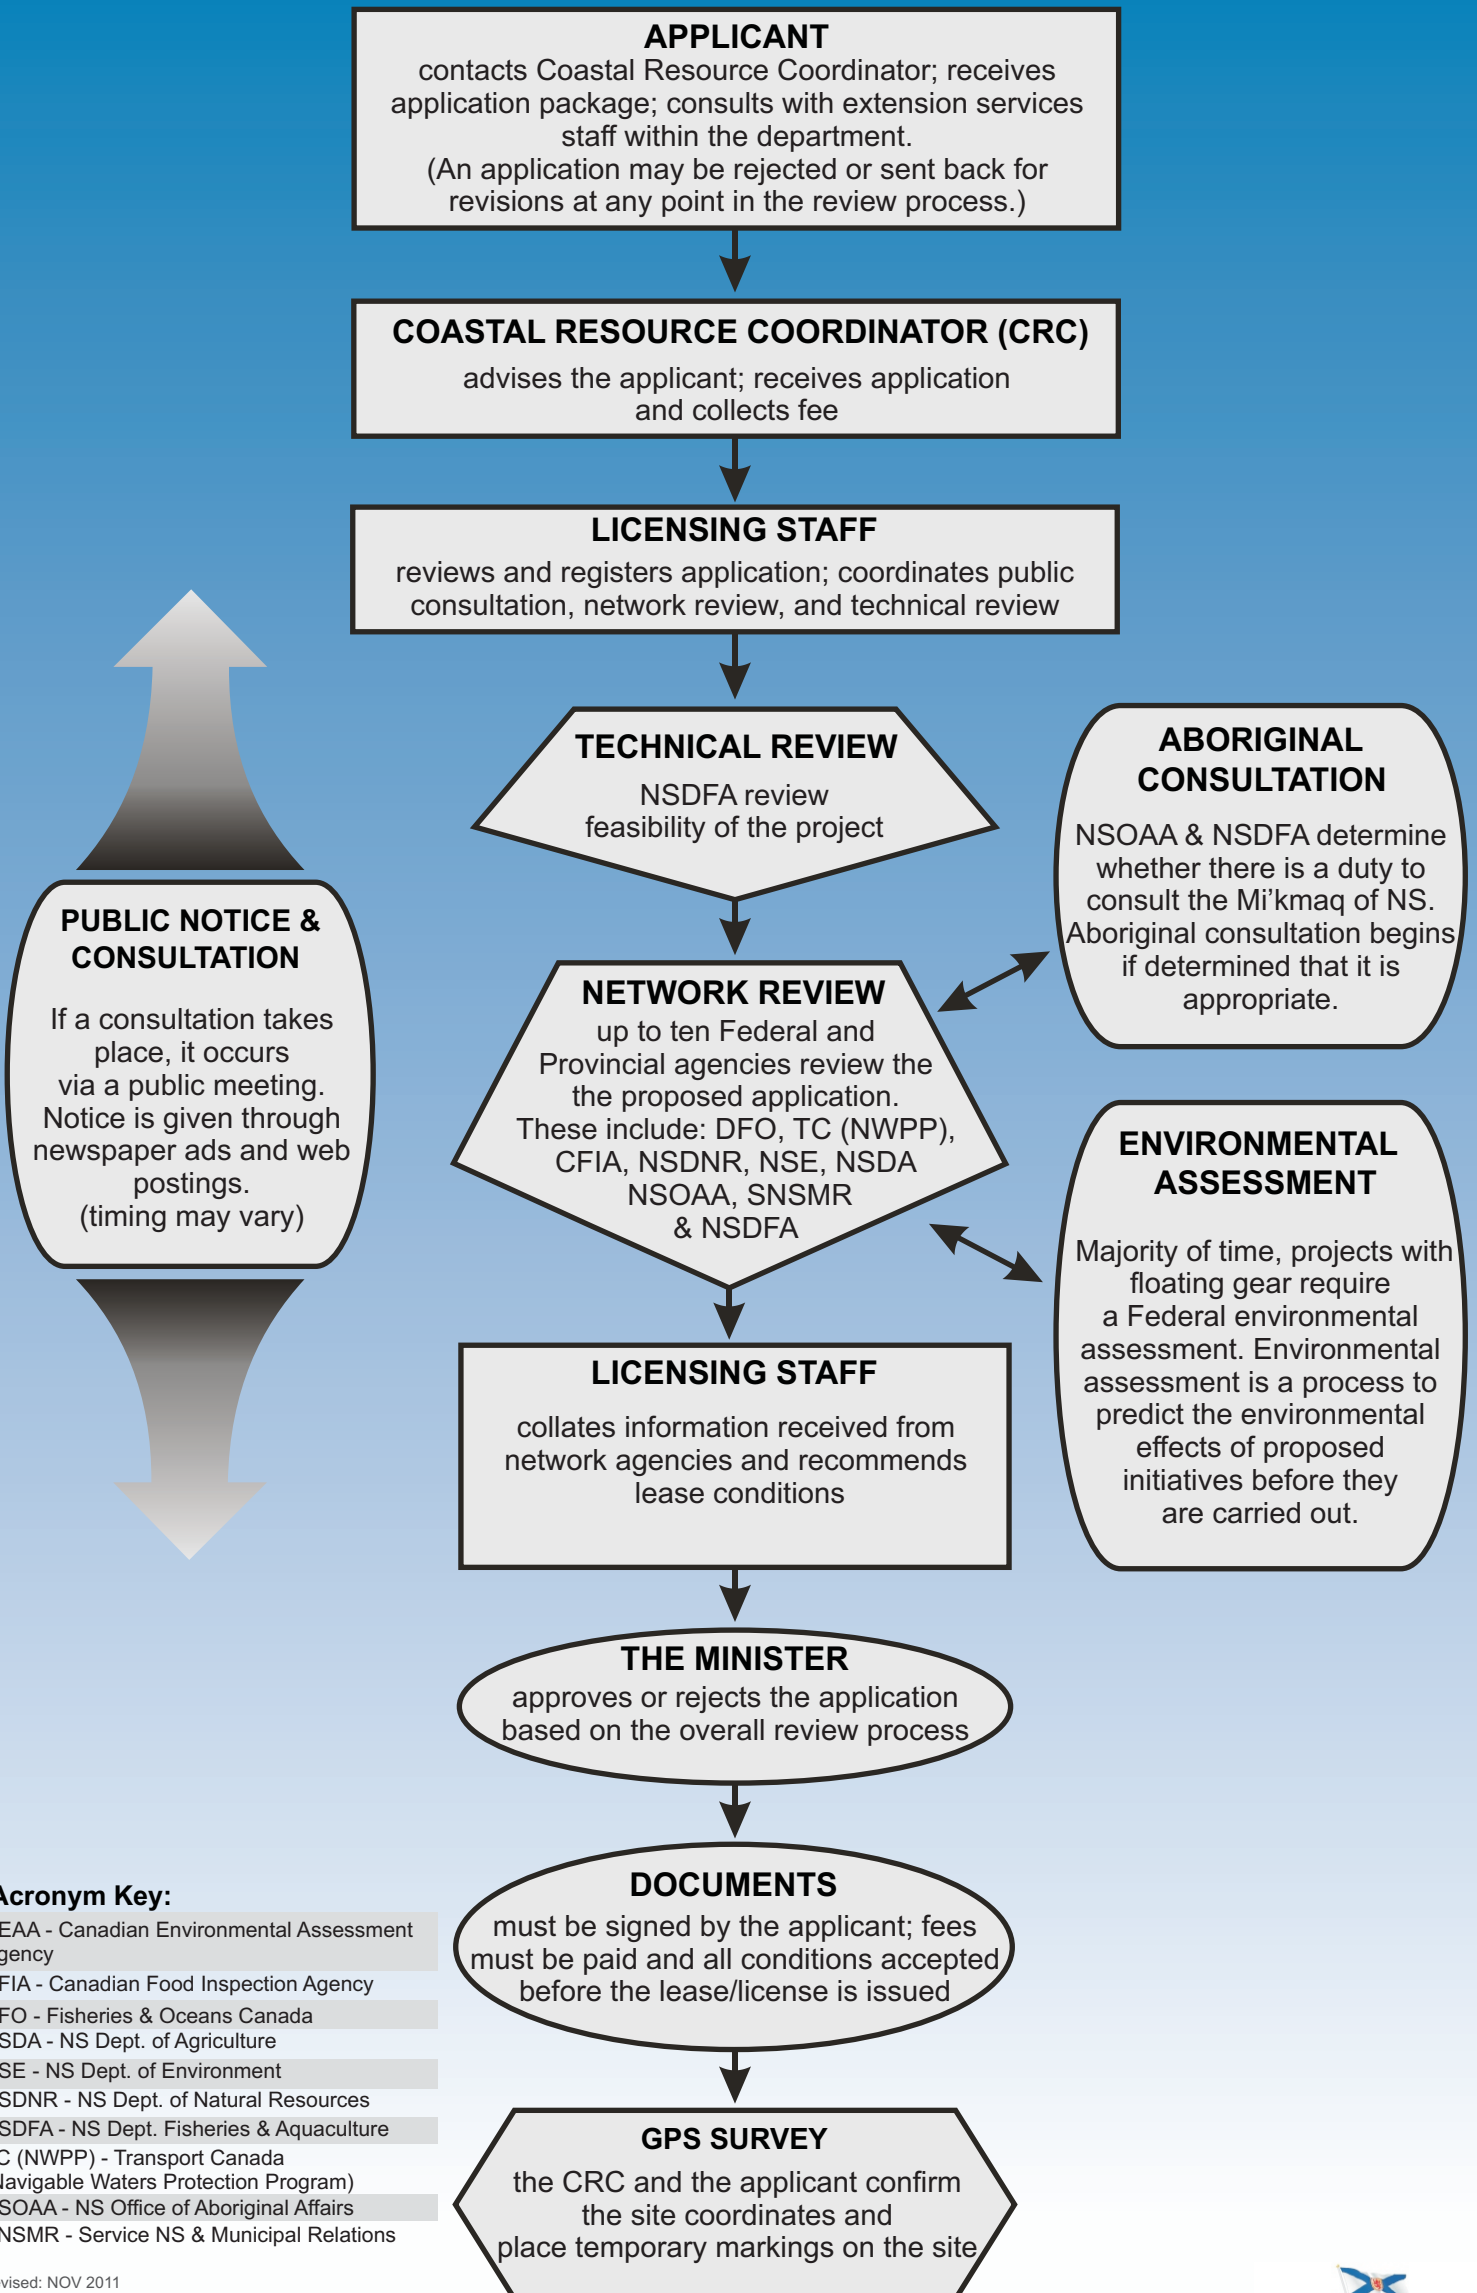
APPLICANT
contacts Coastal Resource Coordinator; receives application package; consults with extension services staff within the department.
(An application may be rejected or sent back for revisions at any point in the review process.)

COASTAL RESOURCE COORDINATOR (CRC)
advises the applicant; receives application and collects fee

LICENSING STAFF
reviews and registers application; coordinates public consultation, network review, and technical review

TECHNICAL REVIEW
NSDFA review feasibility of the project

ABORIGINAL CONSULTATION
NSOAA & NSDFA determine whether there is a duty to consult the Mi'kmaq of NS. Aboriginal consultation begins if determined that it is appropriate.

PUBLIC NOTICE & CONSULTATION
If a consultation takes place, it occurs via a public meeting. Notice is given through newspaper ads and web postings. (timing may vary)

NETWORK REVIEW
up to ten Federal and Provincial agencies review the the proposed application. These include: DFO, TC (NWPP), CFIA, NSDNR, NSE, NSDA NSOAA, SNSMR & NSDFA

ENVIRONMENTAL ASSESSMENT
Majority of time, projects with floating gear require a Federal environmental assessment. Environmental assessment is a process to predict the environmental effects of proposed initiatives before they are carried out.

LICENSING STAFF
collates information received from network agencies and recommends lease conditions

THE MINISTER
approves or rejects the application based on the overall review process

DOCUMENTS
must be signed by the applicant; fees must be paid and all conditions accepted before the lease/license is issued

GPS SURVEY
the CRC and the applicant confirm the site coordinates and place temporary markings on the site

Acronym Key:
EAA - Canadian Environmental Assessment gency
FIA - Canadian Food Inspection Agency
FO - Fisheries & Oceans Canada
SDA - NS Dept. of Agriculture
SE - NS Dept. of Environment
SDNR - NS Dept. of Natural Resources
SDFA - NS Dept. Fisheries & Aquaculture
C (NWPP) - Transport Canada lavigable Waters Protection Program)
SOAA - NS Office of Aboriginal Affairs
NSMR - Service NS & Municipal Relations

vised: NOV 2011